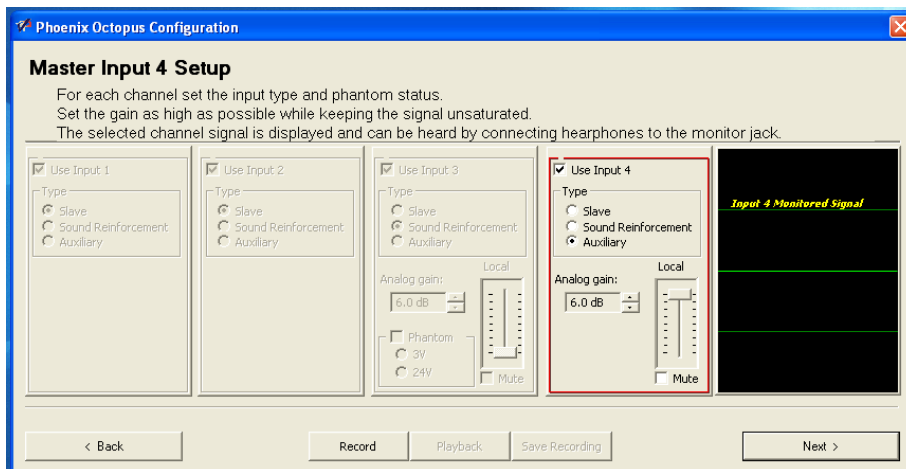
Phoenix Octopus Configuration

Master Input 4 Setup

For each channel set the input type and phantom status.
Set the gain as high as possible while keeping the signal unsaturated.
The selected channel signal is displayed and can be heard by connecting hearphones to the monitor jack.

Use Input 1
Type
Slave
Sound Reinforcement
Auxiliary

Use Input 2
Type
Slave
Sound Reinforcement
Auxiliary

Use Input 3
Type
Slave
Sound Reinforcement
Auxiliary
Analog gain:
6.0 dB
Local
Phantom
3V
24V
Mute

Use Input 4
Type
Slave
Sound Reinforcement
Auxiliary
Analog gain:
6.0 dB
Local
Mute

Input 4 Monitored Signal

< Back
Record
Playback
Save Recording
Next >